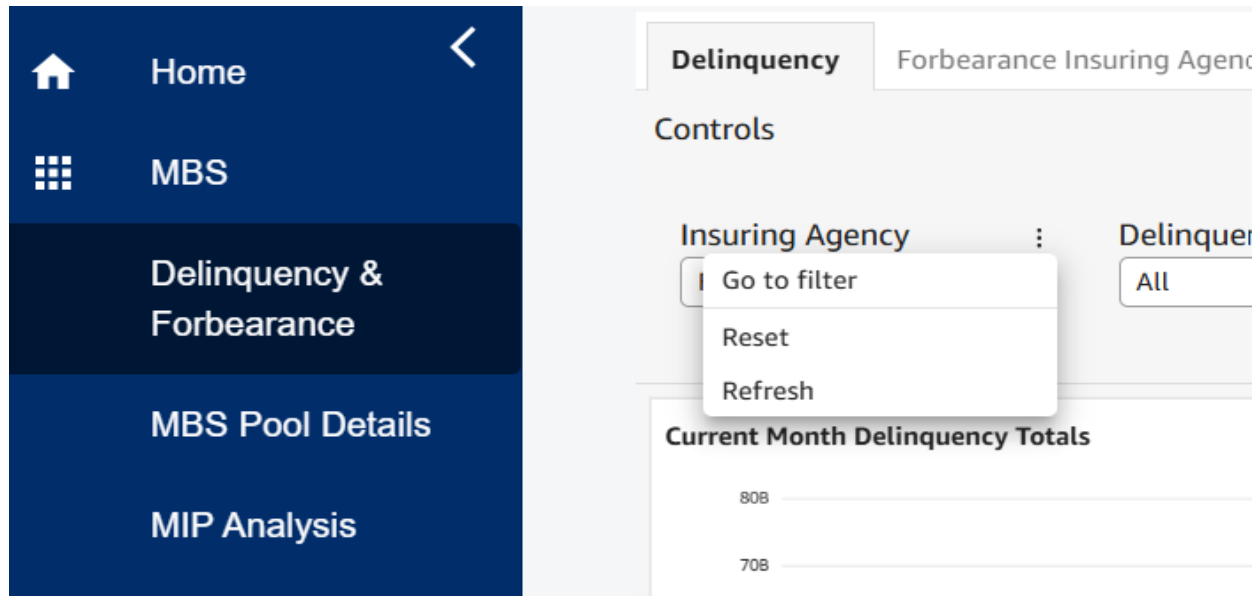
Home

MBS

Delinquency & Forbearance

MBS Pool Details

MIP Analysis

Delinquency

Forbearance Insuring Agenc

Controls

Insuring Agency

Go to filter

Reset

Refresh

Delinquen

All

Current Month Delinquency Totals

80B

70B